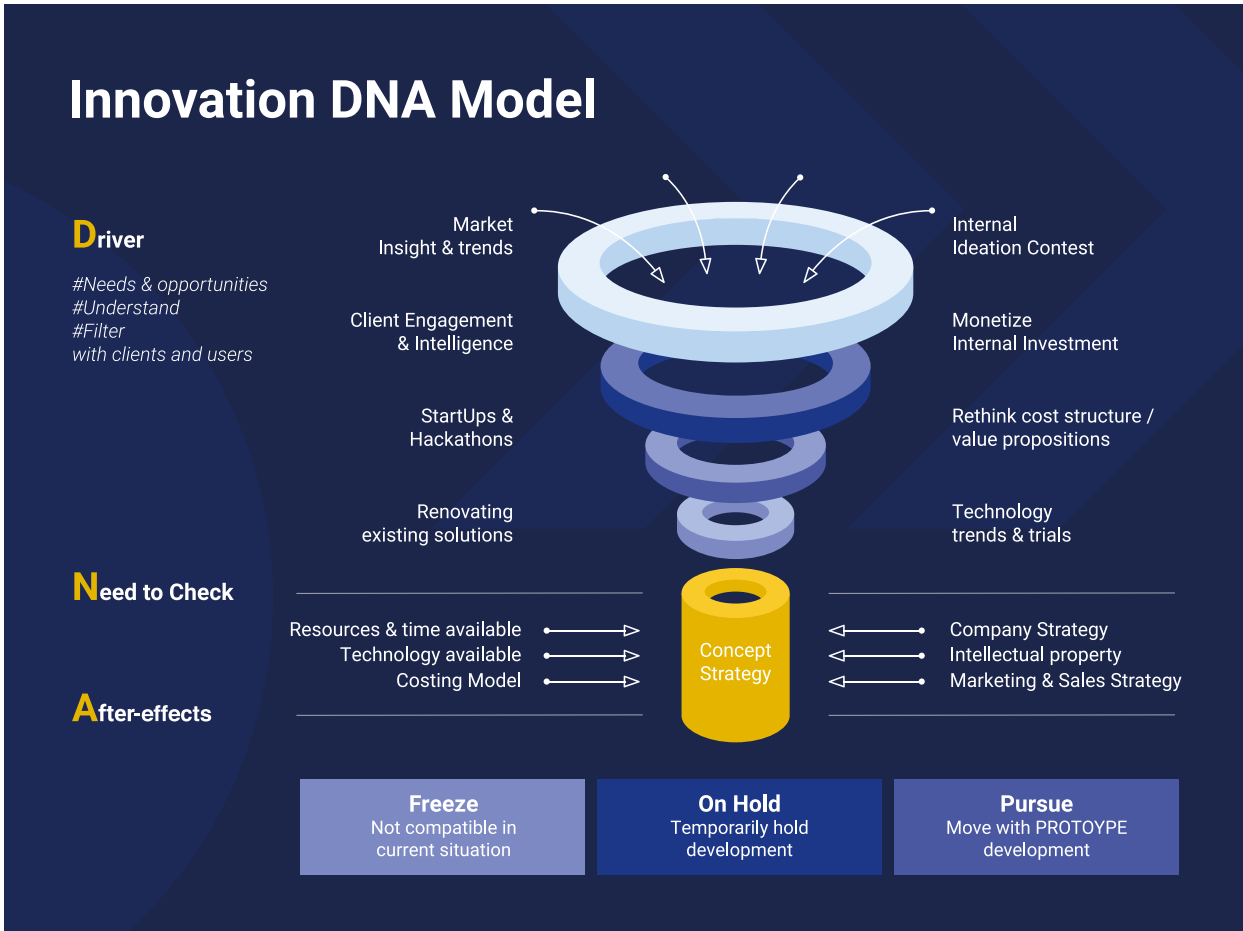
Innovation DNA Model

Driver

#Needs & opportunities
#Understand
#Filter
with clients and users

Market
Insight & trends

Internal
Ideation Contest

Client Engagement
& Intelligence

Monetize
Internal Investment

StartUps &
Hackathons

Rethink cost structure /
value propositions

Renovating
existing solutions

Technology
trends & trials

Need to Check

Resources & time available
Technology available
Costing Model

Concept
Strategy

Company Strategy
Intellectual property
Marketing & Sales Strategy

After-effects

| Freeze | On Hold | Pursue |
|---|---|---|
| Not compatible in current situation | Temporarily hold development | Move with PROTOYPE development |